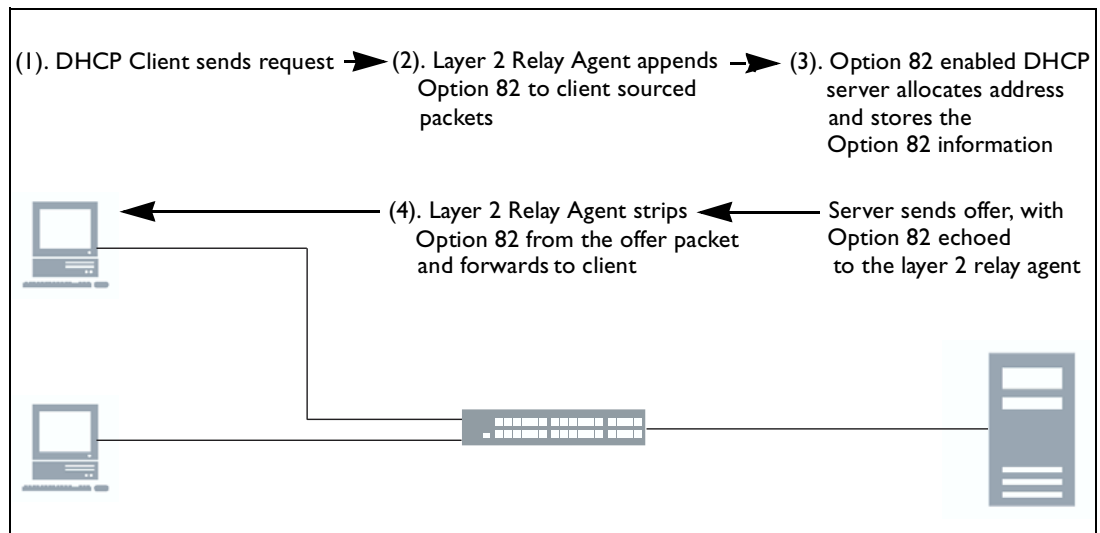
(1). DHCP Client sends request

(2). Layer 2 Relay Agent appends Option 82 to client sourced packets

(3). Option 82 enabled DHCP server allocates address and stores the Option 82 information

(4). Layer 2 Relay Agent strips Option 82 from the offer packet and forwards to client

Server sends offer, with Option 82 echoed to the layer 2 relay agent